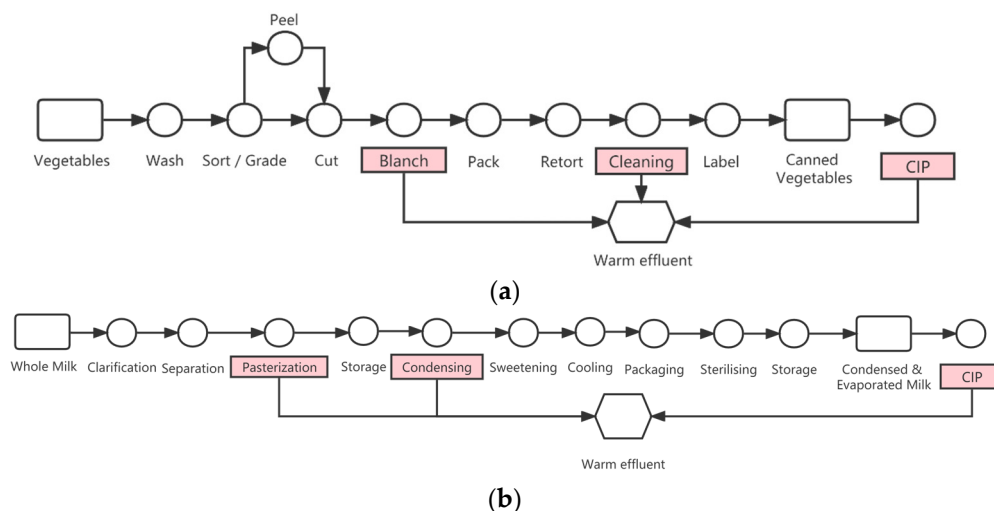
Peel

Vegetables

Wash

Sort / Grade

Cut

Blanch

Pack

Retort

Cleaning

Label

Canned Vegetables

CIP

Warm effluent

(a)

Whole Milk

Clarification

Separation

Pasterization

Storage

Condensing

Sweetening

Cooling

Packaging

Sterilising

Storage

Condensed & Evaporated Milk

CIP

Warm effluent

(b)